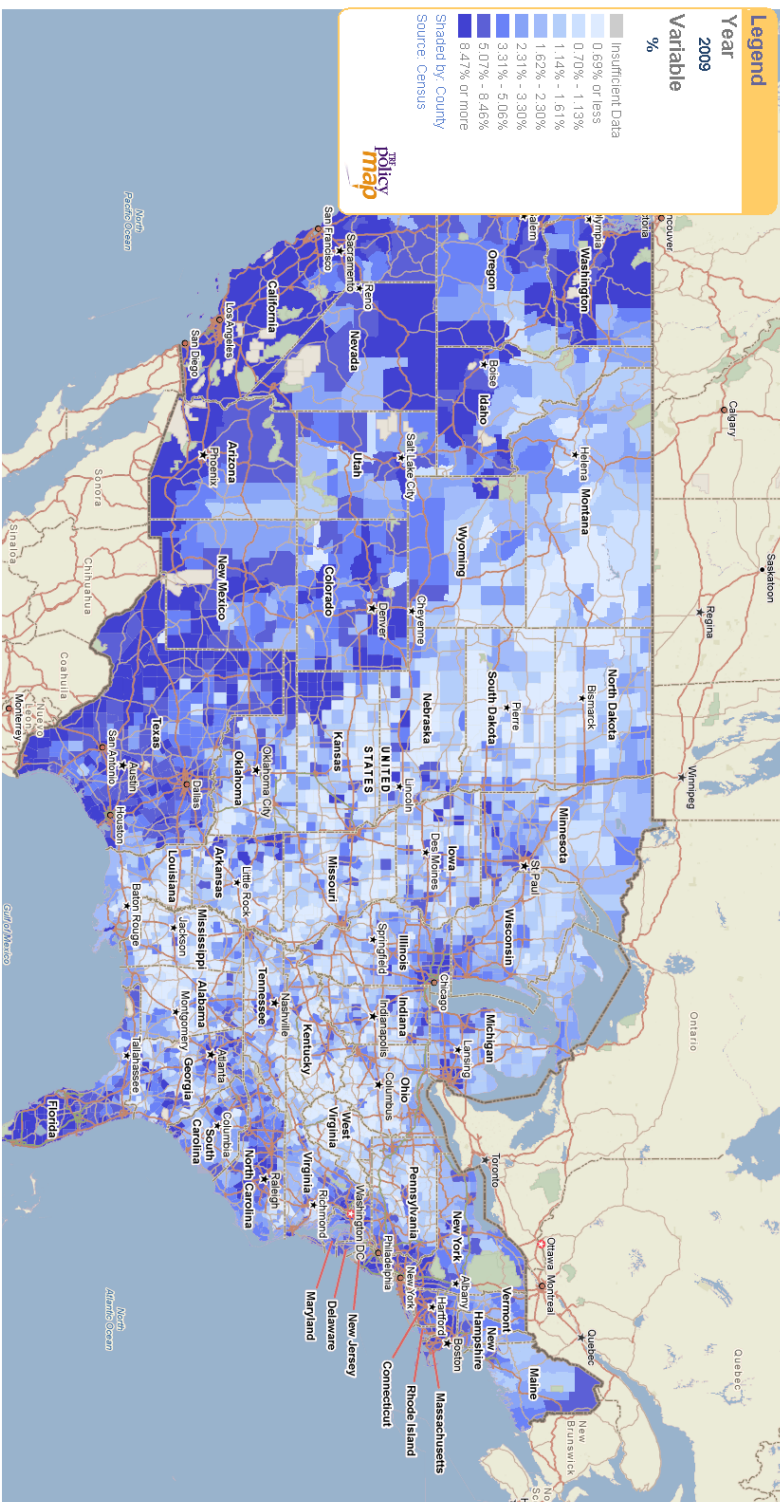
Legend
Year
2009
Variable
%

Insufficient Data
0.69% or less
0.70% - 1.13%
1.14% - 1.61%
1.62% - 2.30%
2.31% - 3.30%
3.31% - 5.06%
5.07% - 8.46%
8.47% or more

Shaded by: County
Source: Census

THE policy map

Washington
Oregon
California
Nevada
Idaho
Montana
Wyoming
Utah
Arizona
New Mexico
Colorado
North Dakota
South Dakota
Nebraska
Kansas
Oklahoma
Texas
Minnesota
Iowa
Missouri
Arkansas
Louisiana
Wisconsin
Illinois
Mississippi
Michigan
Indiana
Kentucky
Tennessee
Alabama
Ohio
Georgia
Florida
West Virginia
Virginia
North Carolina
South Carolina
Pennsylvania
New York
Vermont
New Hampshire
Maine
Massachusetts
Rhode Island
Connecticut
New Jersey
Delaware
Maryland
Washington DC
UNITED STATES

Olympia
Salem
Sacramento
San Francisco
Reno
Los Angeles
San Diego
Boise
Helena
Salt Lake City
Phoenix
Cheyenne
Denver
Bismarck
Pierre
Lincoln
Oklahoma City
Dallas
Austin
San Antonio
Houston
St Paul
Des Moines
Little Rock
Baton Rouge
Jackson
Springfield
Chicago
Nashville
Montgomery
Atlanta
Tallahassee
Indianapolis
Lansing
Columbus
Columbia
Raleigh
Richmond
Philadelphia
Albany
Hartford
Boston
Toronto
Ottawa
Montreal
Quebec
Vancouver
Calgary
Saskatoon
Regina
Winnipeg
Ontario
Québec
New Brunswick
Sonora
Chihuahua
Sinaloa
Coahuila
Nuevo León
Monterrey
North Pacific Ocean
Gulf of Mexico
North Atlantic Ocean